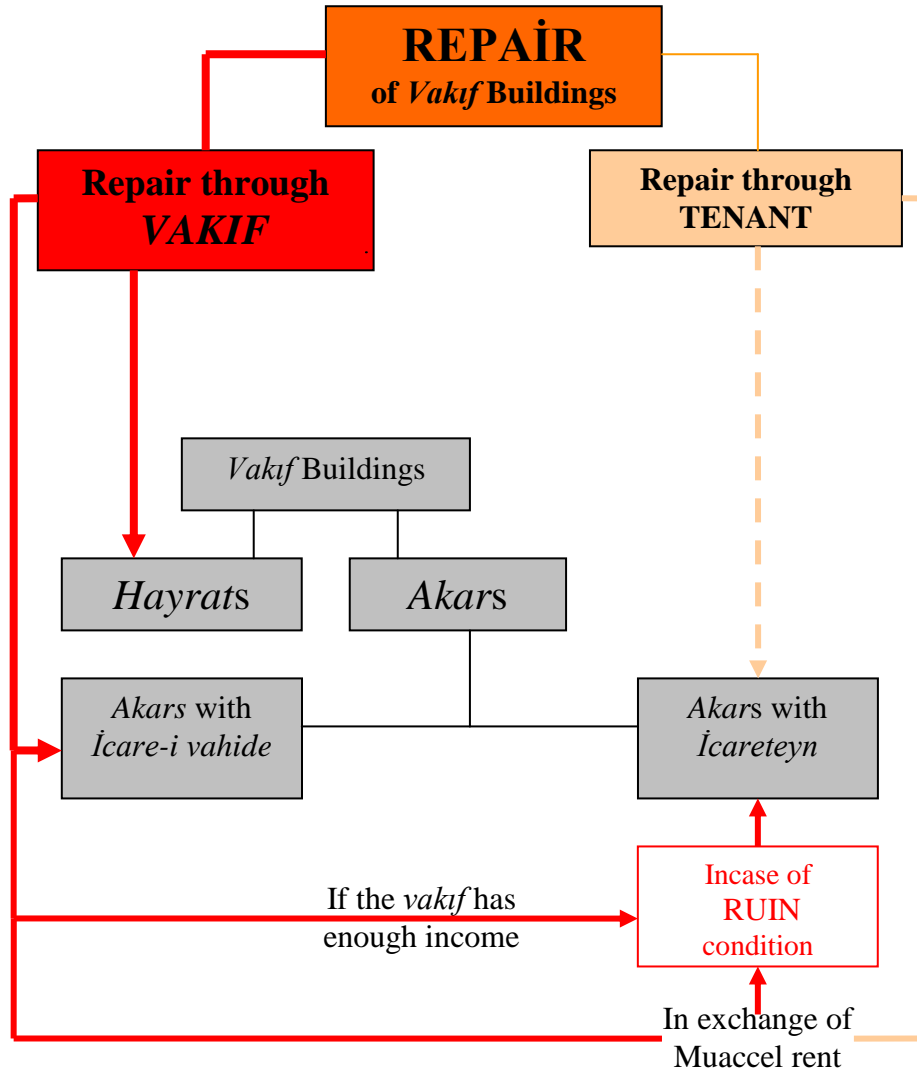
REPAİR
of Vakıf Buildings

Repair through VAKIF

Repair through TENANT

Vakıf Buildings

Hayrats

Akars

Akars with İcare-i vahide

Akars with İcareteyn

Incase of RUIN condition

If the vakıf has enough income

In exchange of Muaccel rent